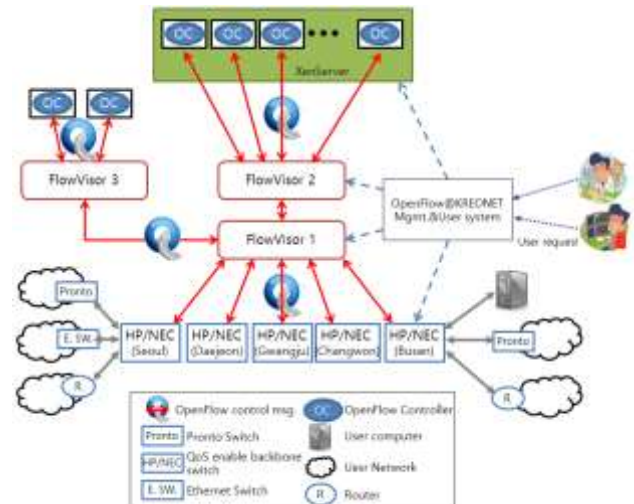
OC
OC
OC
OC
OC
XenServer
OC
OC
FlowVisor 3
FlowVisor 2
FlowVisor 1
OpenFlow@KREONET Mgmt.&User system
User request
Pronto
E. SW.
R
HP/NEC (Seoul)
HP/NEC (Daejeon)
HP/NEC (Gwangju)
HP/NEC (Changwon)
HP/NEC (Busan)
Pronto
R

OpenFlow control msg.
OC OpenFlow Controller
Pronto Pronto Switch
User computer
HP/NEC QoS enable backbone switch
User Network
E. SW. Ethernet Switch
R Router